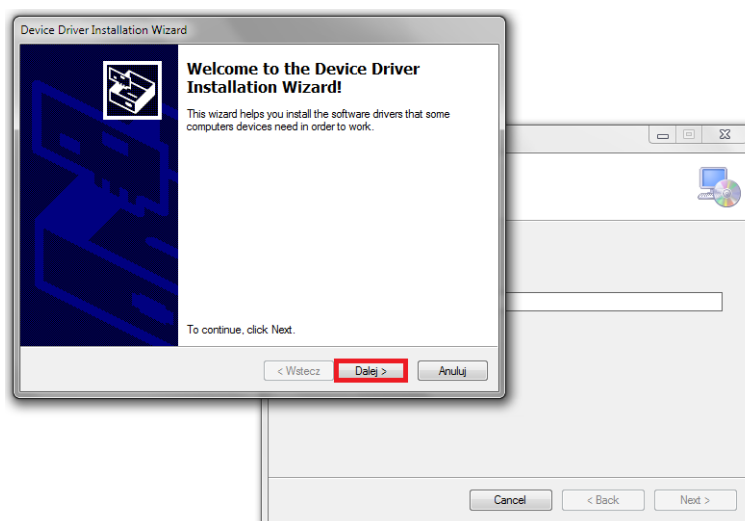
Device Driver Installation Wizard

Welcome to the Device Driver Installation Wizard!

This wizard helps you install the software drivers that some computers devices need in order to work.

To continue, click Next.

< Wstecz

Dalej >

Anuluj

Cancel

< Back

Next >